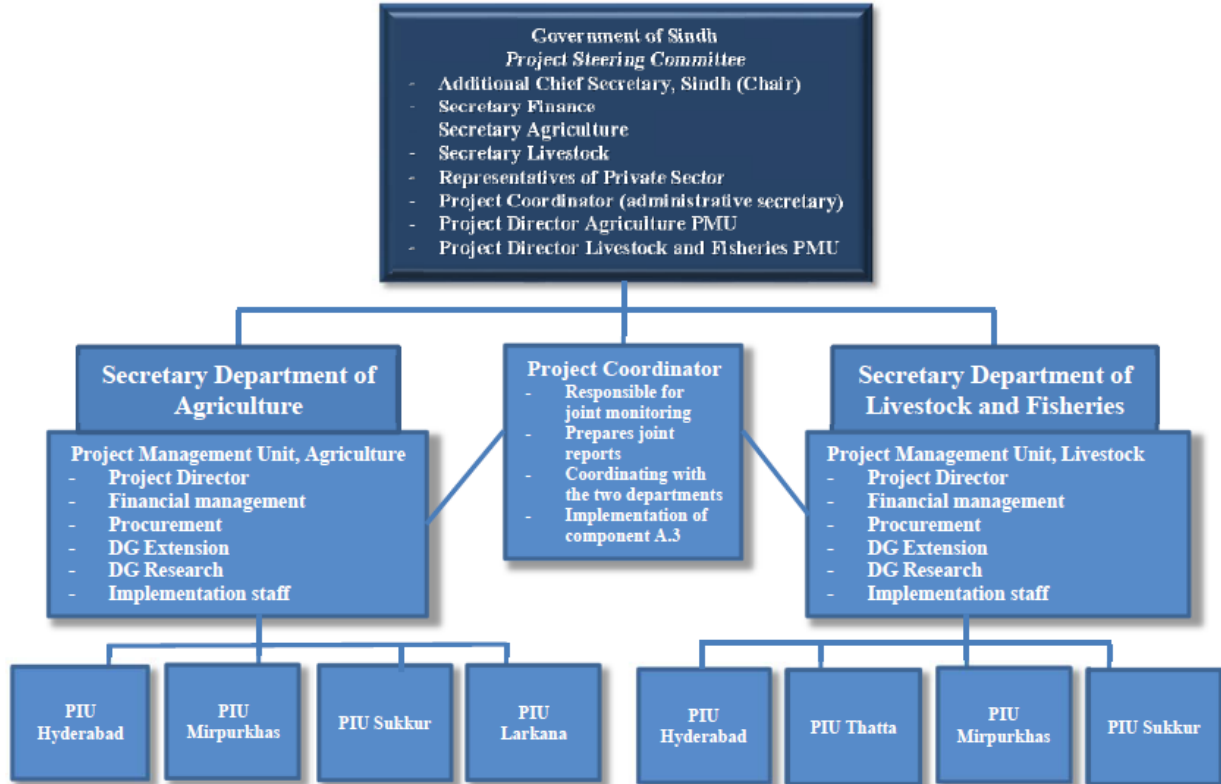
Government of Sindh
*Project Steering Committee*
- Additional Chief Secretary, Sindh (Chair)
- Secretary Finance
Secretary Agriculture
- Secretary Livestock
- Representatives of Private Sector
- Project Coordinator (administrative secretary)
- Project Director Agriculture PMU
- Project Director Livestock and Fisheries PMU

Secretary Department of Agriculture

Project Management Unit, Agriculture
- Project Director
- Financial management
- Procurement
- DG Extension
- DG Research
- Implementation staff

Project Coordinator
- Responsible for joint monitoring
- Prepares joint reports
- Coordinating with the two departments
- Implementation of component A.3

Secretary Department of Livestock and Fisheries

Project Management Unit, Livestock
- Project Director
- Financial management
- Procurement
- DG Extension
- DG Research
- Implementation staff

PIU Hyderabad

PIU Mirpurkhas

PIU Sukkur

PIU Larkana

PIU Hyderabad

PIU Thatta

PIU Mirpurkhas

PIU Sukkur